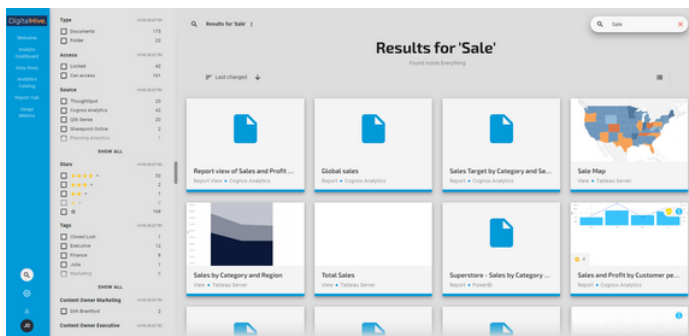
DigitalHive

Welcome
Analytic Dashboard
Data Story
Analytics Catalog
Report Hub
Usage Metrics

Type
Documents 175
Folder 23

Access
Locked 42
Can access 161

Source
ThoughtSpot 20
Cognos Analytics 82
Qlik Sense 20
Sharepoint Online 2
Planning Analytics 1
SHOW ALL

Stars
32
2
1
1
168

Tags
Closed Lost 1
Executive 13
Finance 8
Julia 1
Marketing 6
SHOW ALL

Content Owner Marketing
Dirk Brantford 2

Content Owner Executive

Results for 'Sale'

Sale

Results for 'Sale'
Found inside Everything

Last changed

Report view of Sales and Profit ...
Report View • Cognos Analytics

Global sales
Report • Cognos Analytics

Sales Target by Category and Se...
Report • Cognos Analytics

Sale Map
View • Tableau Server

Sales by Category and Region
View • Tableau Server

Total Sales
View • Tableau Server

Superstore - Sales by Category ...
Report • PowerBI

Sales and Profit by Customer pe...
Report • Cognos Analytics

JD